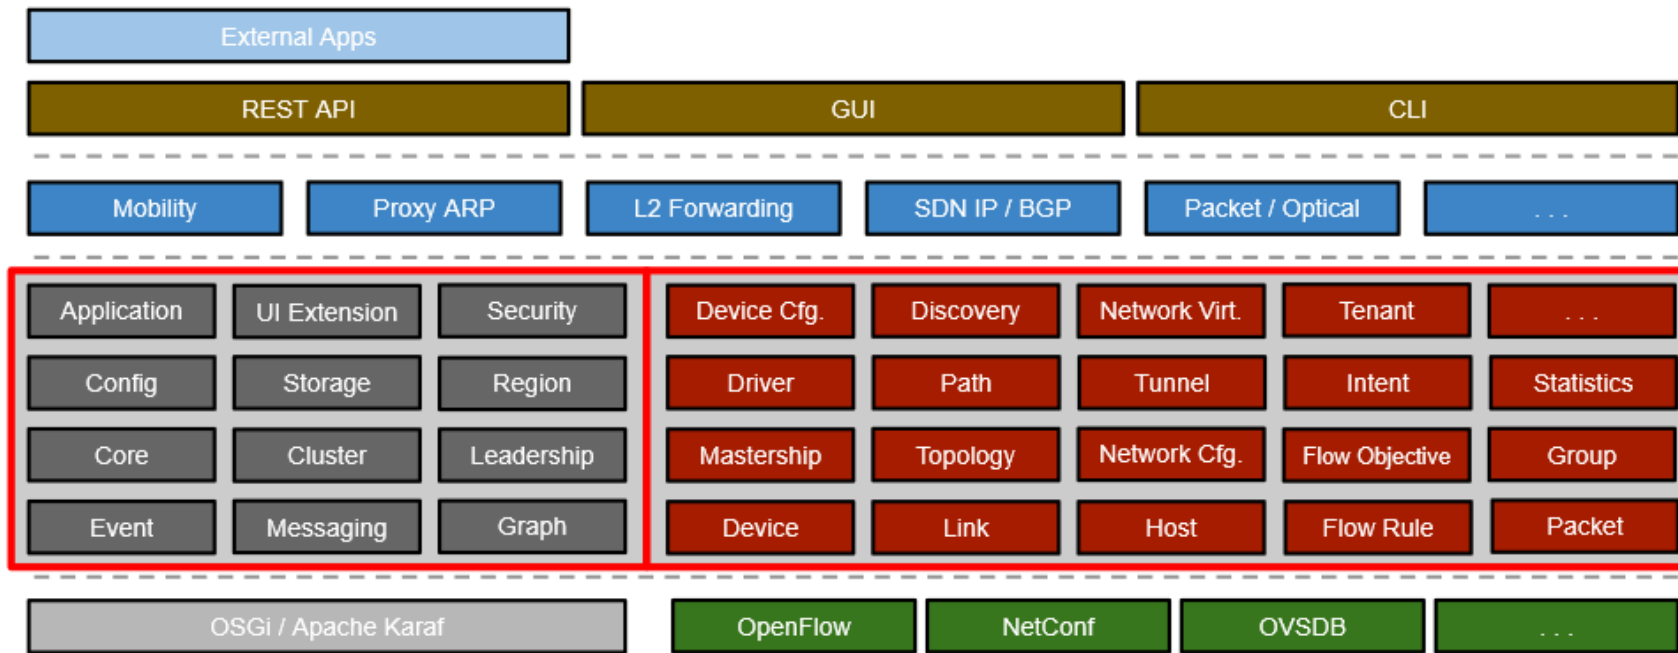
External Apps

REST API
GUI
CLI

Mobility
Proxy ARP
L2 Forwarding
SDN IP / BGP
Packet / Optical
. . .

Application
UI Extension
Security
Config
Storage
Region
Core
Cluster
Leadership
Event
Messaging
Graph

Device Cfg.
Discovery
Network Virt.
Tenant
. . .
Driver
Path
Tunnel
Intent
Statistics
Mastership
Topology
Network Cfg.
Flow Objective
Group
Device
Link
Host
Flow Rule
Packet

OSGi / Apache Karaf
OpenFlow
NetConf
OVSDB
. . .